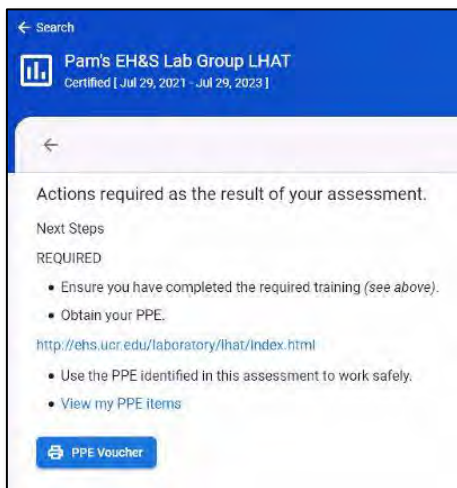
← Search

Pam's EH&S Lab Group LHAT
Certified [ Jul 29, 2021 - Jul 29, 2023 ]

←

Actions required as the result of your assessment.

Next Steps

REQUIRED

- Ensure you have completed the required training *(see above)*.
- Obtain your PPE.

http://ehs.ucr.edu/laboratory/lhat/index.html

- Use the PPE identified in this assessment to work safely.
- View my PPE items

PPE Voucher